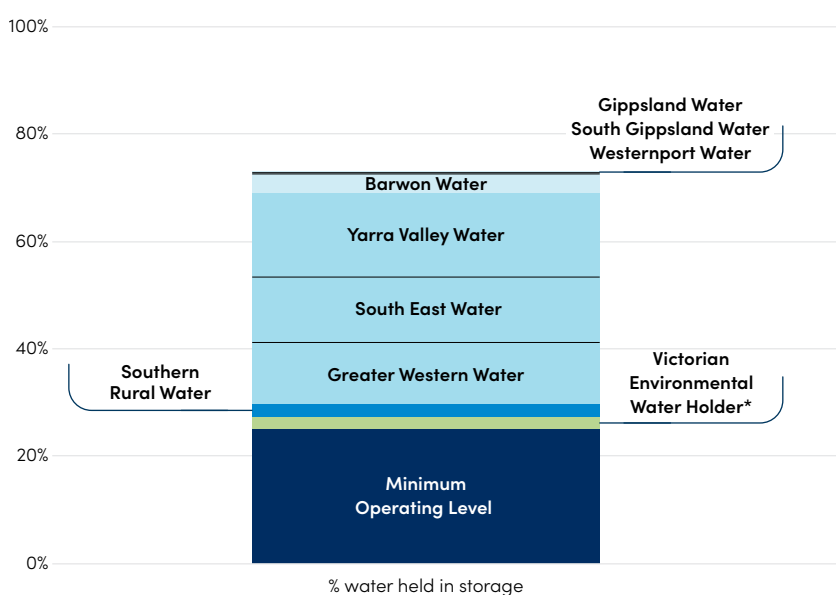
100%
80%
60%
40%
20%
0%

Gippsland Water
South Gippsland Water
Westernport Water

Barwon Water

Yarra Valley Water

South East Water

Greater Western Water

Southern
Rural Water

Victorian
Environmental
Water Holder*

Minimum
Operating Level

% water held in storage